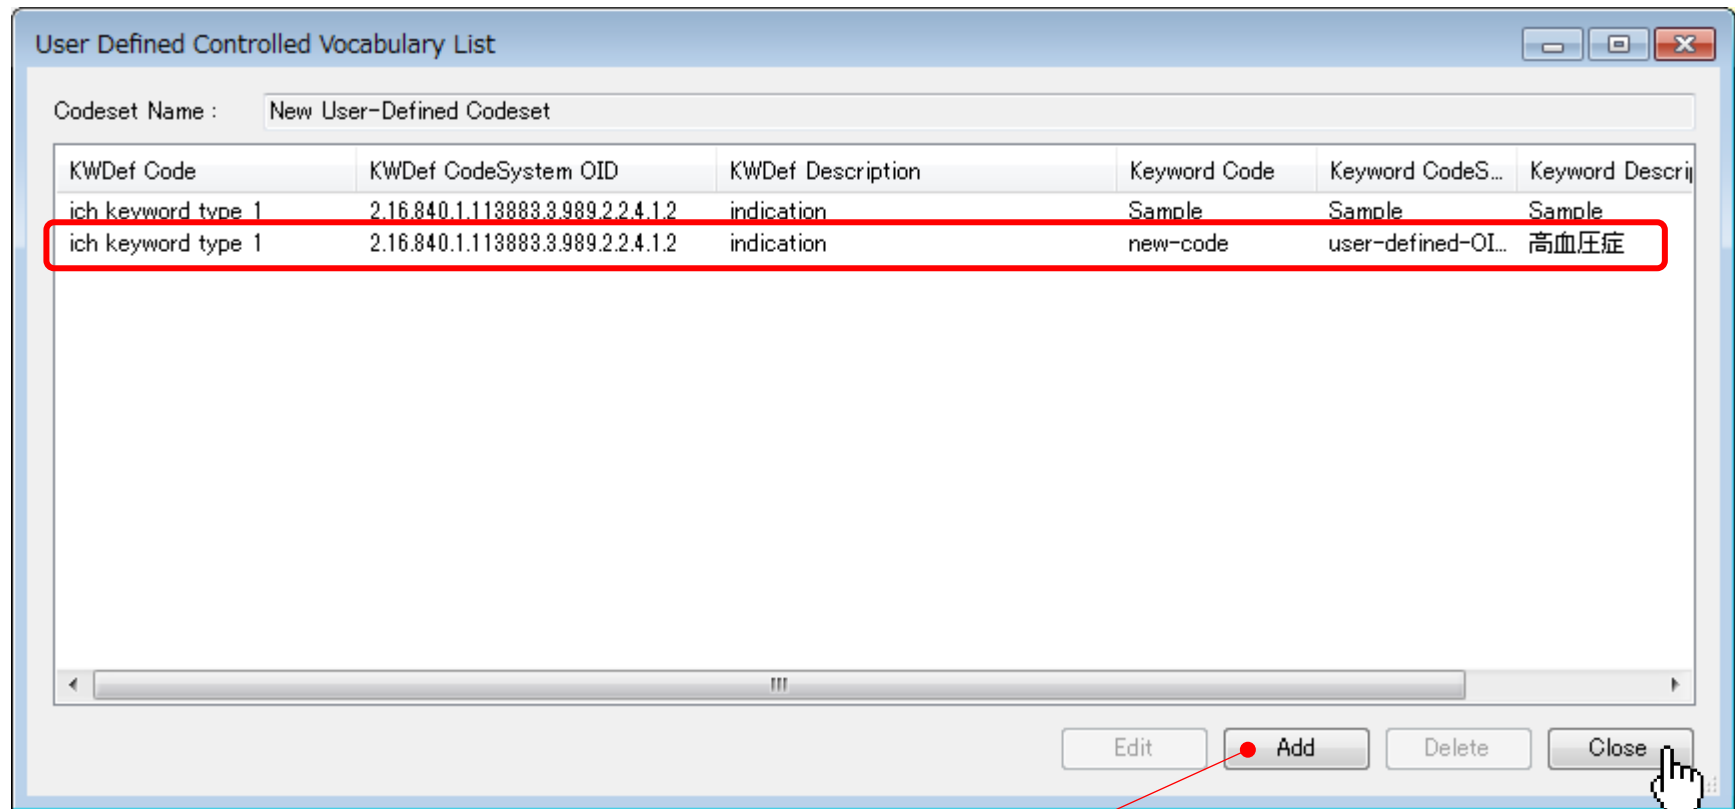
User Defined Controlled Vocabulary List

Codeset Name : New User-Defined Codeset

| KWDef Code | KWDef CodeSystem OID | KWDef Description | Keyword Code | Keyword CodeS... | Keyword Descri |
|---|---|---|---|---|---|
| ich keyword type 1 | 2.16.840.1.113883.3.989.2.2.4.1.2 | indication | Sample | Sample | Sample |
| ich keyword type 1 | 2.16.840.1.113883.3.989.2.2.4.1.2 | indication | new-code | user-defined-OI... | 高血圧症 |

Edit Add Delete Close